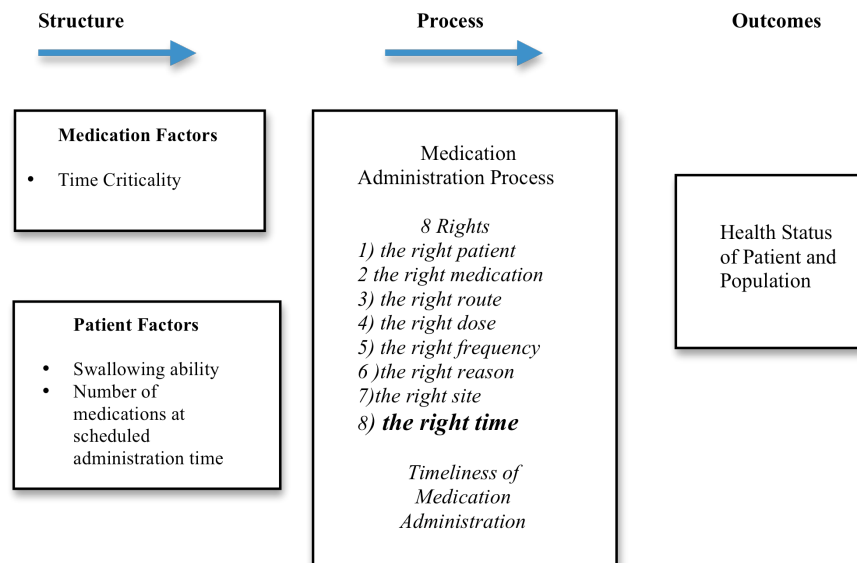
Structure

Process

Outcomes

Medication Factors

- Time Criticality

Patient Factors

- Swallowing ability
- Number of medications at scheduled administration time

Medication Administration Process

8 Rights
1) the right patient
2 the right medication
3) the right route
4) the right dose
5) the right frequency
6 )the right reason
7)the right site
8) **the right time**

Timeliness of Medication Administration

Health Status of Patient and Population